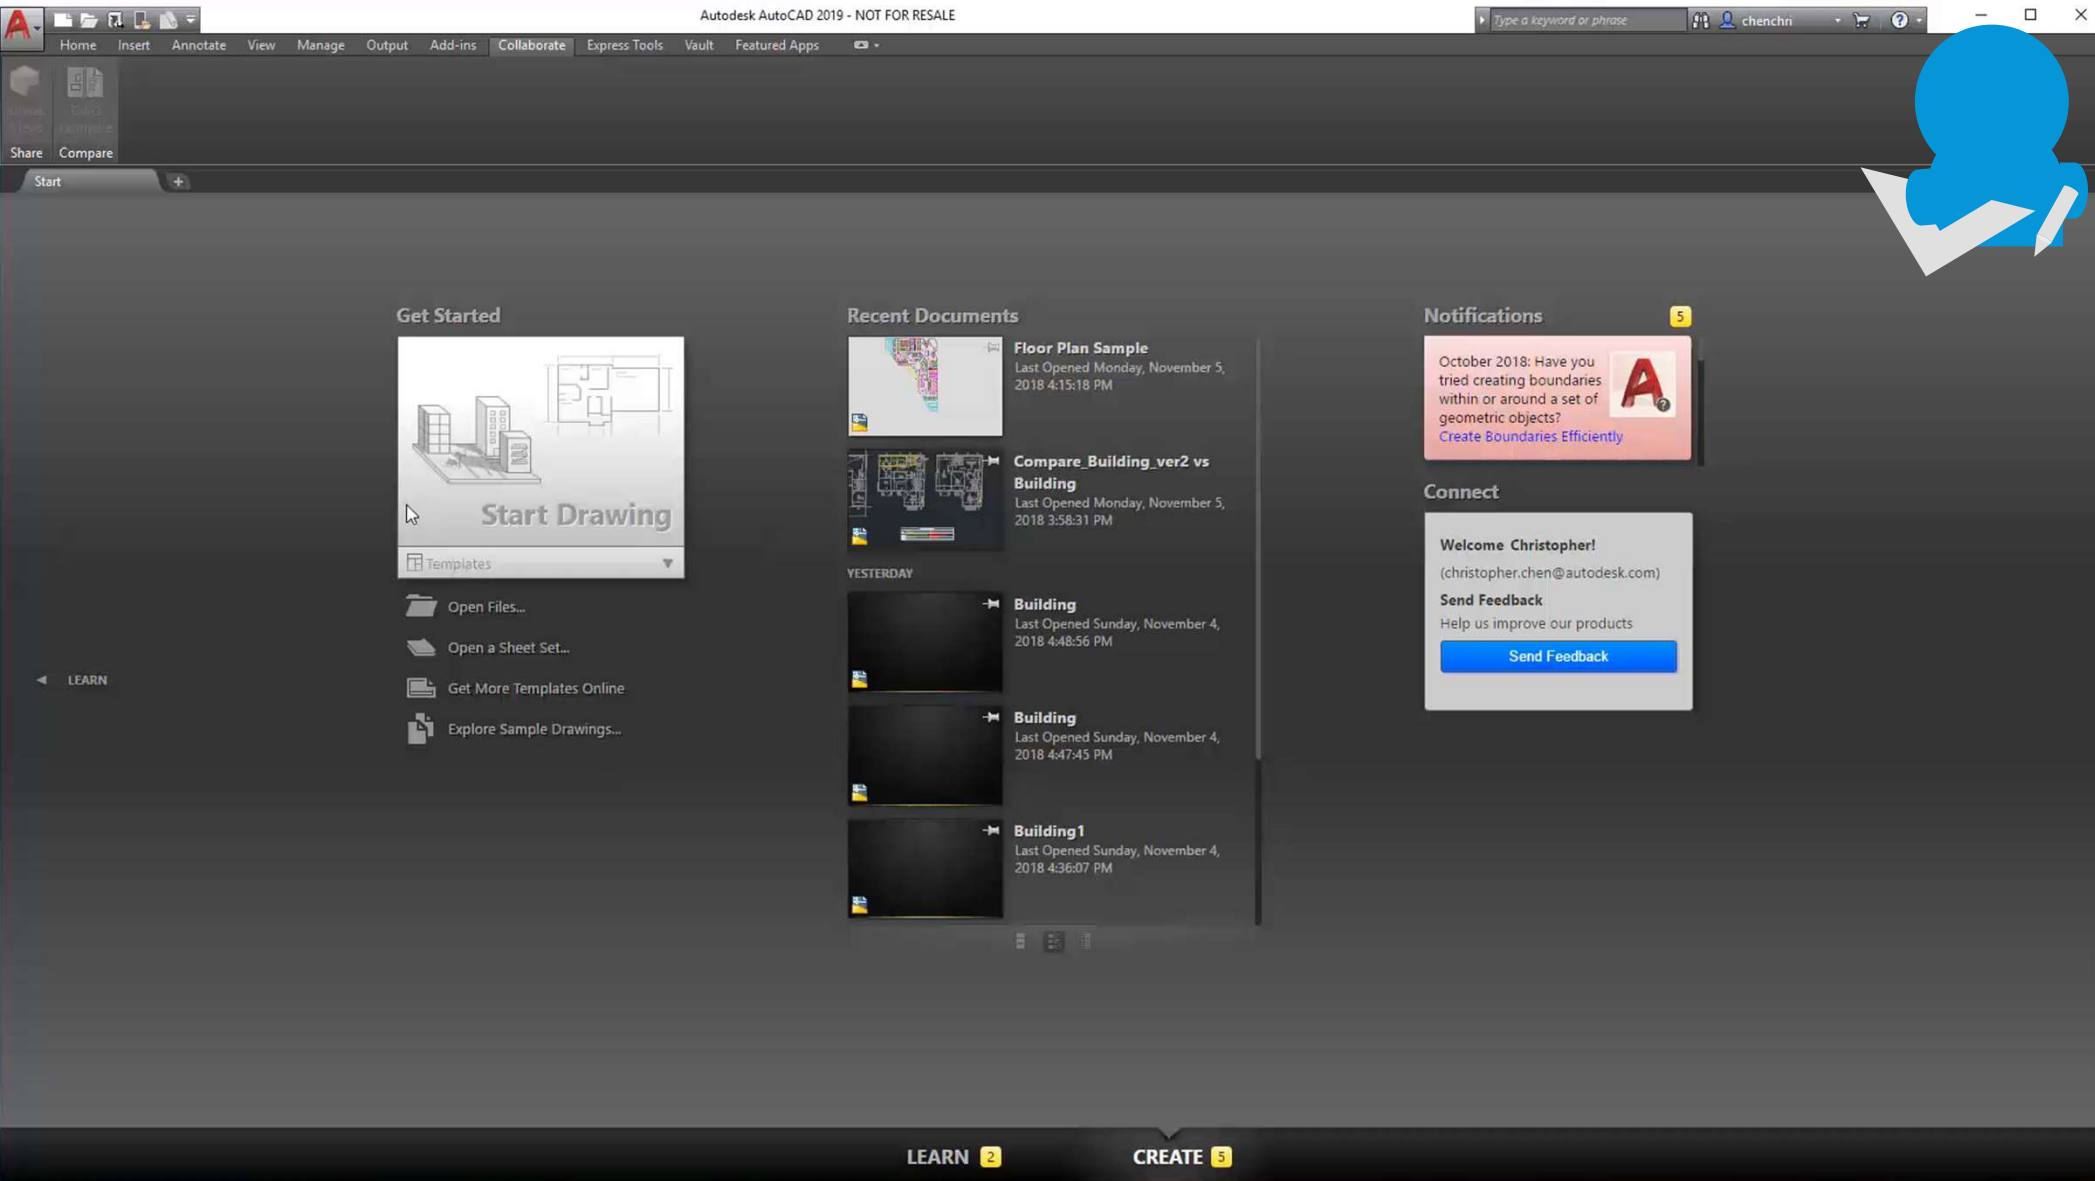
Autodesk AutoCAD 2019 - NOT FOR RESALE

Type a keyword or phrase

chenchn

Home Insert Annotate View Manage Output Add-ins Collaborate Express Tools Vault Featured Apps

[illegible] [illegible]

Share Compare

Start +

Get Started

Start Drawing

Templates

Open Files...

Open a Sheet Set...

Get More Templates Online

Explore Sample Drawings...

LEARN

Recent Documents

Floor Plan Sample
Last Opened Monday, November 5, 2018 4:15:18 PM

Compare_Building_ver2 vs Building
Last Opened Monday, November 5, 2018 3:58:31 PM

YESTERDAY

Building
Last Opened Sunday, November 4, 2018 4:48:56 PM

Building
Last Opened Sunday, November 4, 2018 4:47:45 PM

Building1
Last Opened Sunday, November 4, 2018 4:36:07 PM

Notifications 5

October 2018: Have you tried creating boundaries within or around a set of geometric objects?
Create Boundaries Efficiently

Connect

Welcome Christopher!
(christopher.chen@autodesk.com)
Send Feedback
Help us improve our products
Send Feedback

LEARN 2 CREATE 5